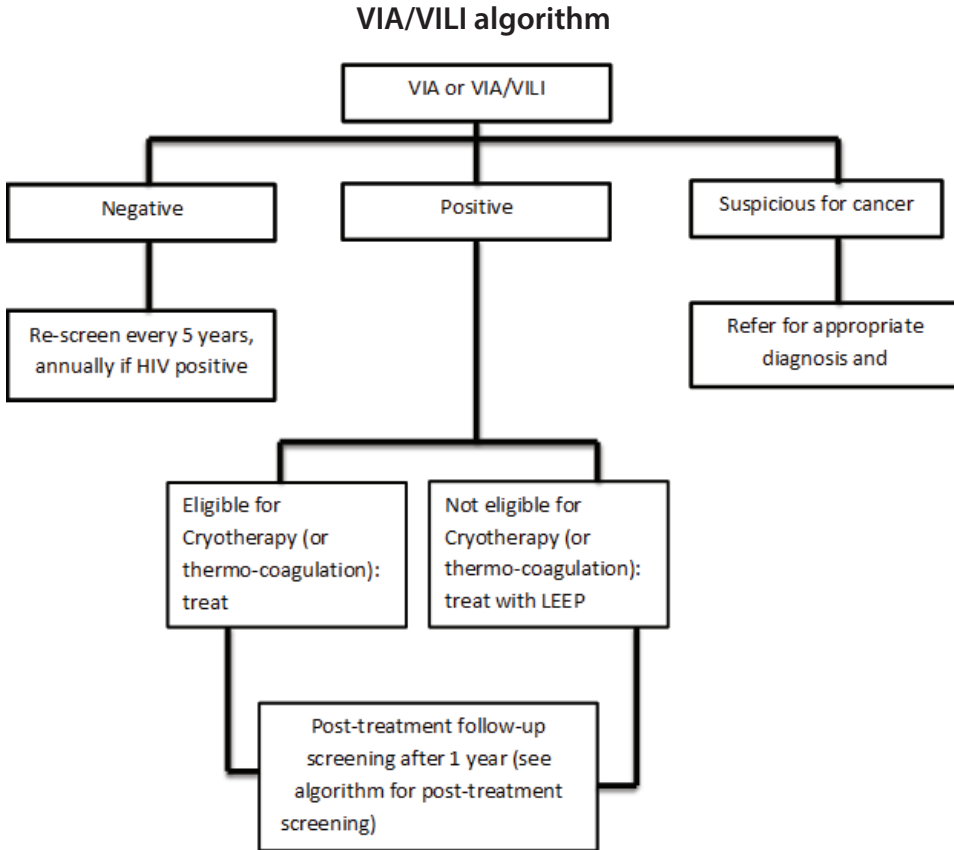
VIA/VILI algorithm

VIA or VIA/VILI

Negative

Positive

Suspicious for cancer

Re-screen every 5 years, annually if HIV positive

Refer for appropriate diagnosis and

Eligible for Cryotherapy (or thermo-coagulation): treat

Not eligible for Cryotherapy (or thermo-coagulation): treat with LEEP

Post-treatment follow-up screening after 1 year (see algorithm for post-treatment screening)